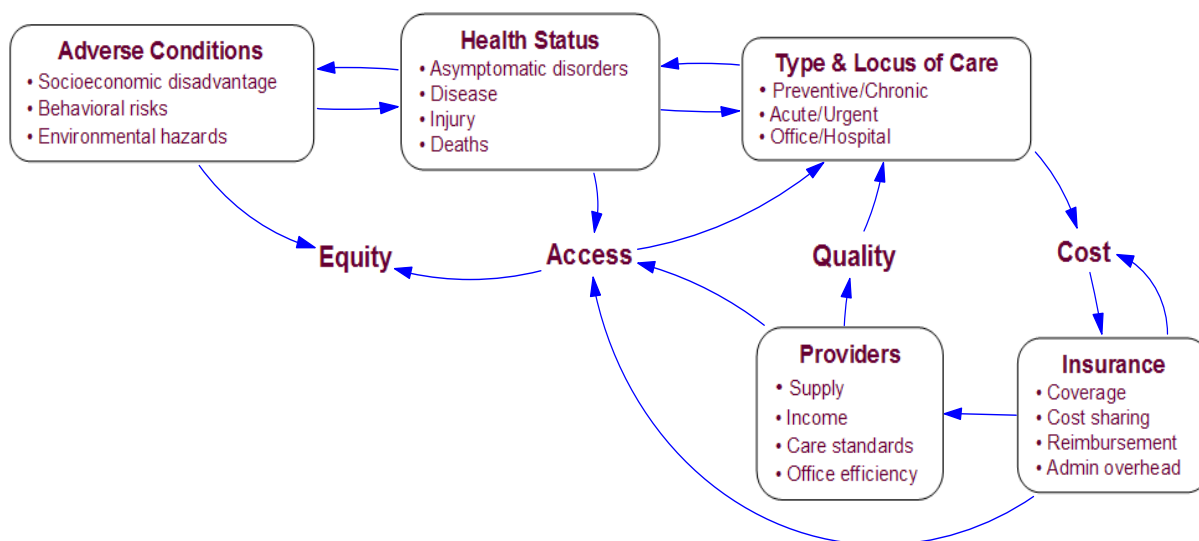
Adverse Conditions
• Socioeconomic disadvantage
• Behavioral risks
• Environmental hazards

Health Status
• Asymptomatic disorders
• Disease
• Injury
• Deaths

Type & Locus of Care
• Preventive/Chronic
• Acute/Urgent
• Office/Hospital

Equity

Access

Quality

Cost

Providers
• Supply
• Income
• Care standards
• Office efficiency

Insurance
• Coverage
• Cost sharing
• Reimbursement
• Admin overhead